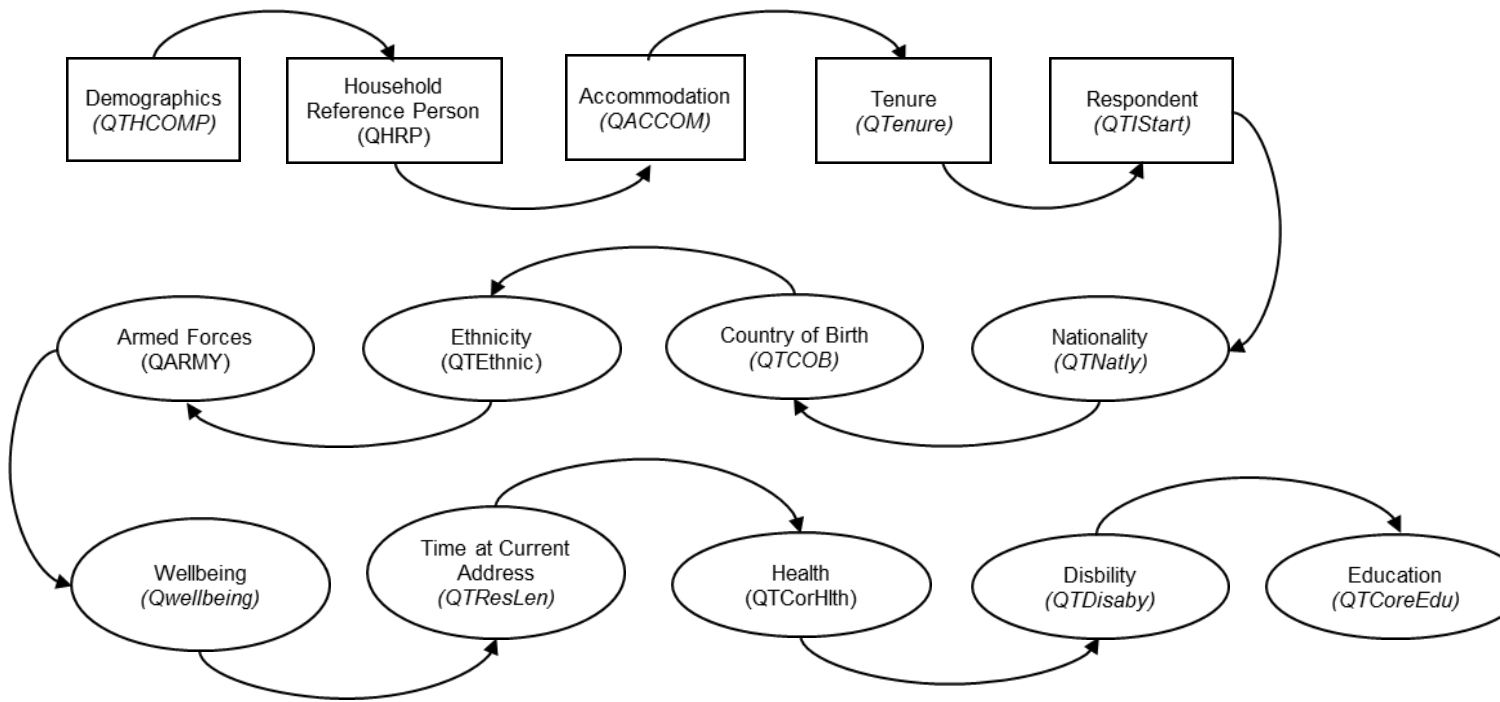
Demographics
(QTHCOMP)

Household Reference Person
(QHRP)

Accommodation
(QACCOM)

Tenure
(QTenure)

Respondent
(QTIStart)

Nationality
(QTNatly)

Country of Birth
(QTCOB)

Ethnicity
(QTEthnic)

Armed Forces
(QARMY)

Wellbeing
(Qwellbeing)

Time at Current Address
(QTResLen)

Health
(QTCorHlth)

Disbility
(QTDisaby)

Education
(QTCoreEdu)